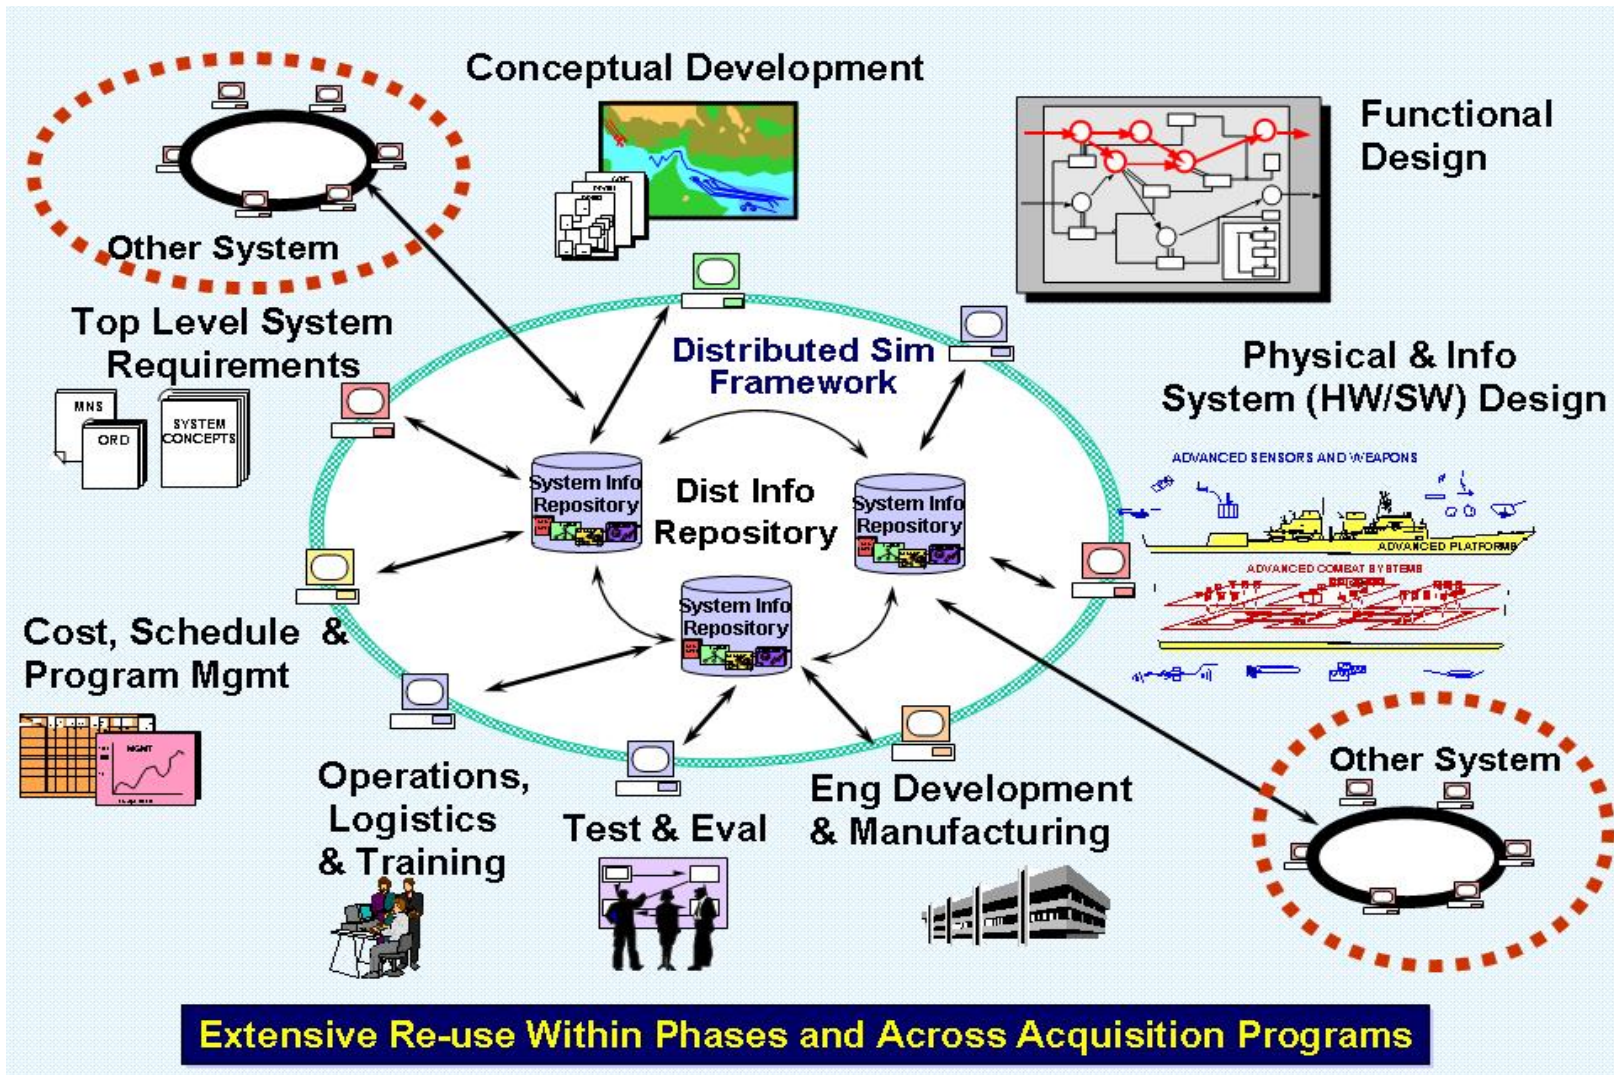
Conceptual Development

Functional Design

Other System

Top Level System Requirements

MNS

ORD

SYSTEM CONCEPTS

Distributed Sim Framework

Physical & Info System (HW/SW) Design

ADVANCED SENSORS AND WEAPONS

ADVANCED PLATFORMS

ADVANCED COMBAT SYSTEMS

System Info Repository

Dist Info Repository

System Info Repository

System Info Repository

Cost, Schedule & Program Mgmt

MGMT

Other System

Operations, Logistics & Training

Test & Eval

Eng Development & Manufacturing

Extensive Re-use Within Phases and Across Acquisition Programs